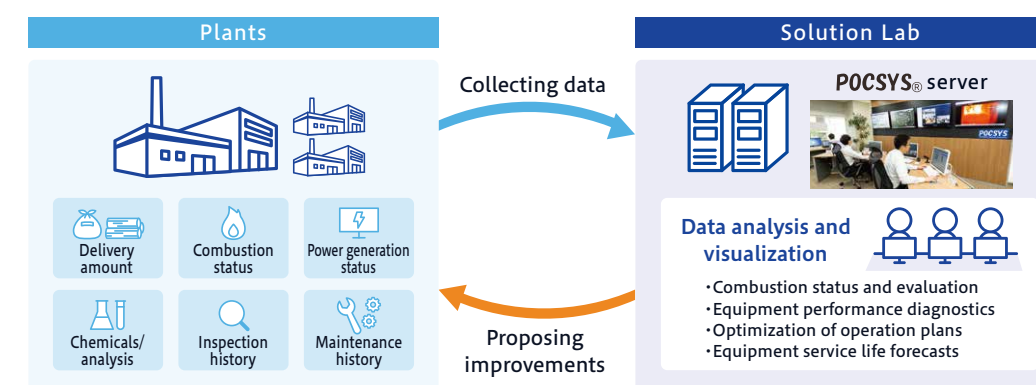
Plants

Delivery amount

Combustion status

Power generation status

Chemicals/ analysis

Inspection history

Maintenance history

Collecting data

Proposing improvements

Solution Lab

POCSYS® server

POCSYS

Data analysis and visualization

・Combustion status and evaluation
・Equipment performance diagnostics
・Optimization of operation plans
・Equipment service life forecasts